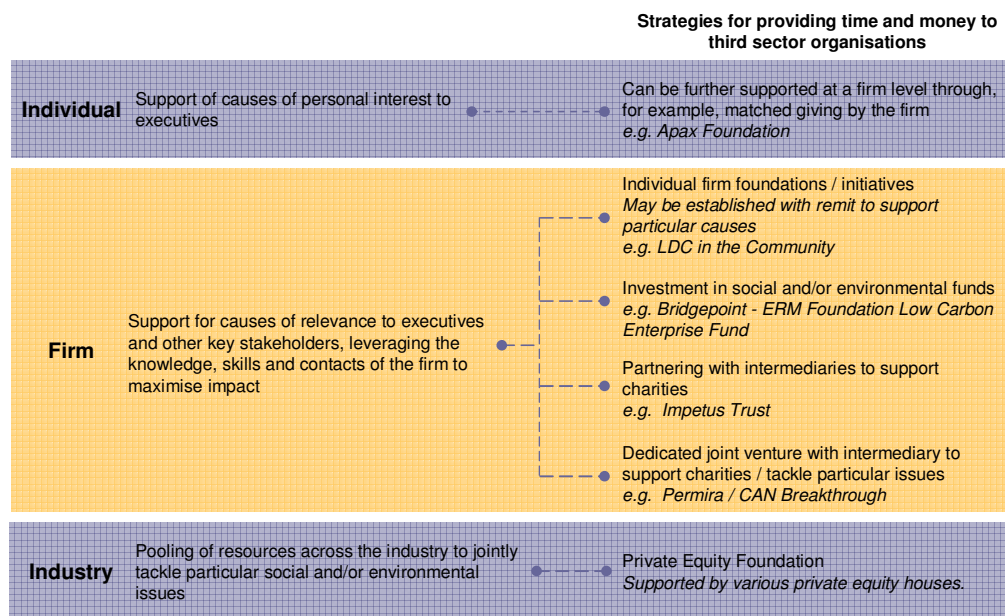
Strategies for providing time and money to third sector organisations

Individual

Support of causes of personal interest to executives

Can be further supported at a firm level through, for example, matched giving by the firm
*e.g. Apax Foundation*

Firm

Support for causes of relevance to executives and other key stakeholders, leveraging the knowledge, skills and contacts of the firm to maximise impact

Individual firm foundations / initiatives
*May be established with remit to support particular causes*
*e.g. LDC in the Community*

Investment in social and/or environmental funds
*e.g. Bridgepoint - ERM Foundation Low Carbon Enterprise Fund*

Partnering with intermediaries to support charities
*e.g. Impetus Trust*

Dedicated joint venture with intermediary to support charities / tackle particular issues
*e.g. Permira / CAN Breakthrough*

Industry

Pooling of resources across the industry to jointly tackle particular social and/or environmental issues

Private Equity Foundation
*Supported by various private equity houses.*